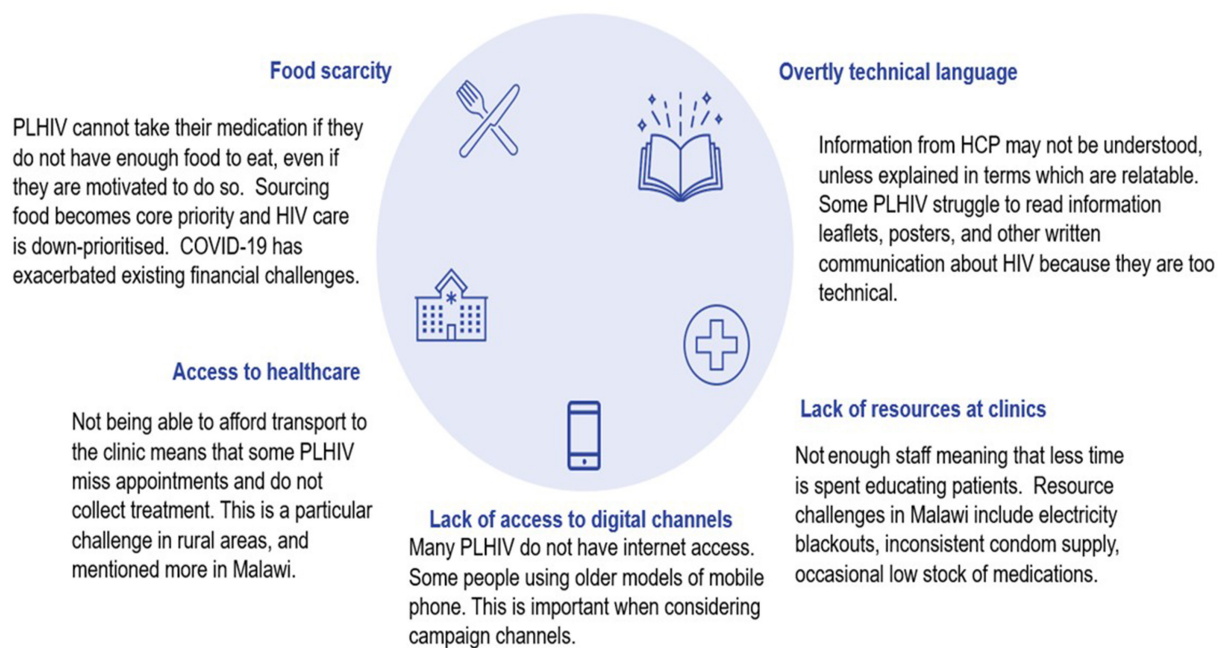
Food scarcity

PLHIV cannot take their medication if they do not have enough food to eat, even if they are motivated to do so. Sourcing food becomes core priority and HIV care is down-prioritised. COVID-19 has exacerbated existing financial challenges.

Overtly technical language

Information from HCP may not be understood, unless explained in terms which are relatable. Some PLHIV struggle to read information leaflets, posters, and other written communication about HIV because they are too technical.

Access to healthcare

Not being able to afford transport to the clinic means that some PLHIV miss appointments and do not collect treatment. This is a particular challenge in rural areas, and mentioned more in Malawi.

Lack of resources at clinics

Not enough staff meaning that less time is spent educating patients. Resource challenges in Malawi include electricity blackouts, inconsistent condom supply, occasional low stock of medications.

Lack of access to digital channels

Many PLHIV do not have internet access. Some people using older models of mobile phone. This is important when considering campaign channels.